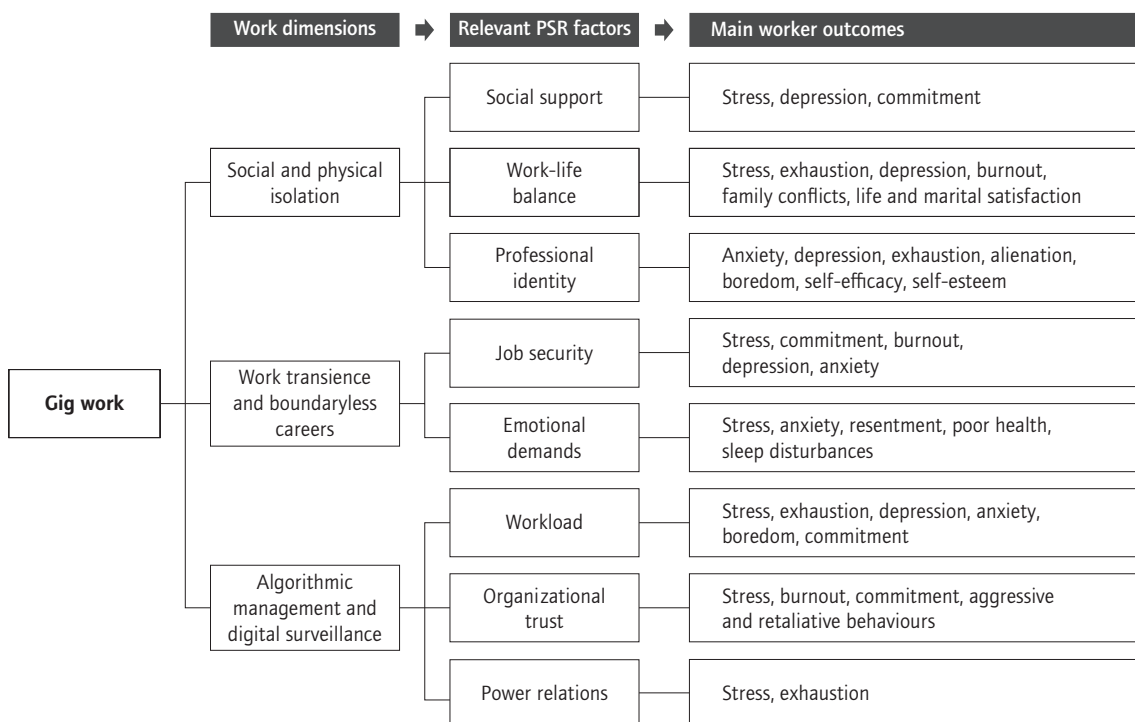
Work dimensions

Relevant PSR factors

Main worker outcomes

Gig work

Social and physical isolation

Social support

Stress, depression, commitment

Work-life balance

Stress, exhaustion, depression, burnout, family conflicts, life and marital satisfaction

Professional identity

Anxiety, depression, exhaustion, alienation, boredom, self-efficacy, self-esteem

Work transience and boundaryless careers

Job security

Stress, commitment, burnout, depression, anxiety

Emotional demands

Stress, anxiety, resentment, poor health, sleep disturbances

Algorithmic management and digital surveillance

Workload

Stress, exhaustion, depression, anxiety, boredom, commitment

Organizational trust

Stress, burnout, commitment, aggressive and retaliative behaviours

Power relations

Stress, exhaustion